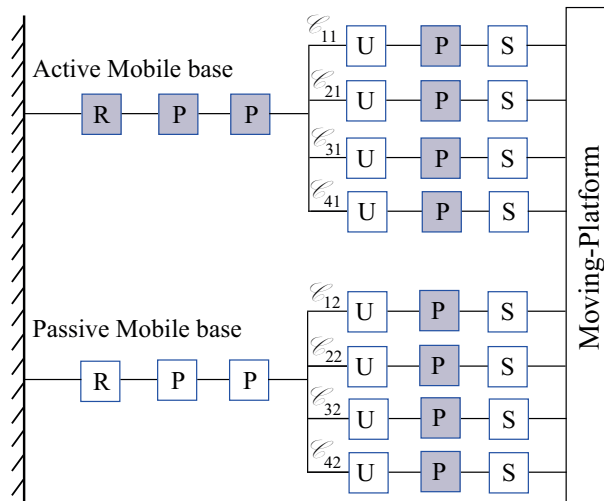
Active Mobile base

R P P

$\mathscr{C}_{11}$ U P S

$\mathscr{C}_{21}$ U P S

$\mathscr{C}_{31}$ U P S

$\mathscr{C}_{41}$ U P S

Passive Mobile base

R P P

$\mathscr{C}_{12}$ U P S

$\mathscr{C}_{22}$ U P S

$\mathscr{C}_{32}$ U P S

$\mathscr{C}_{42}$ U P S

Moving-Platform